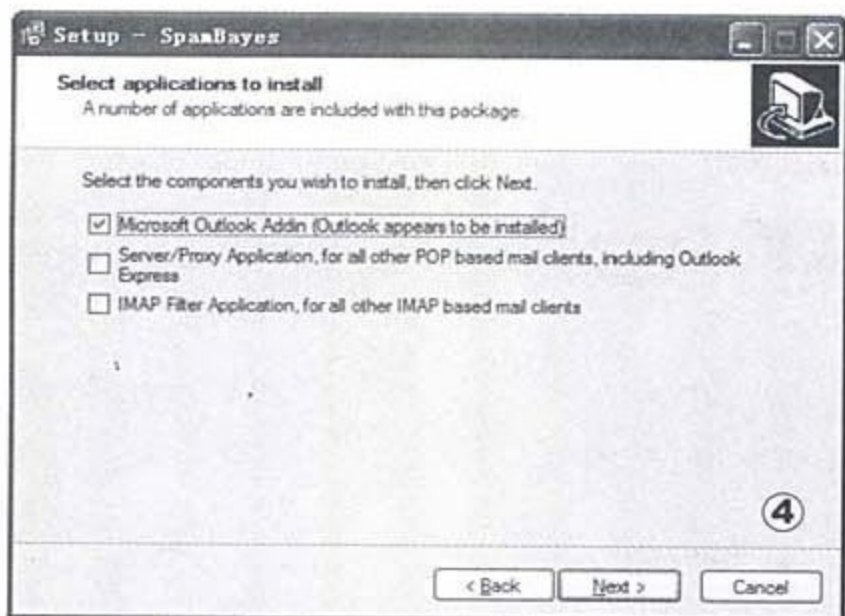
Setup - SpamBayes

Select applications to install
A number of applications are included with this package

Select the components you wish to install, then click Next.

Microsoft Outlook Addin (Outlook appears to be installed)

Server/Proxy Application, for all other POP based mail clients, including Outlook Express

IMAP Filter Application, for all other IMAP based mail clients

④

< Back
Next >
Cancel